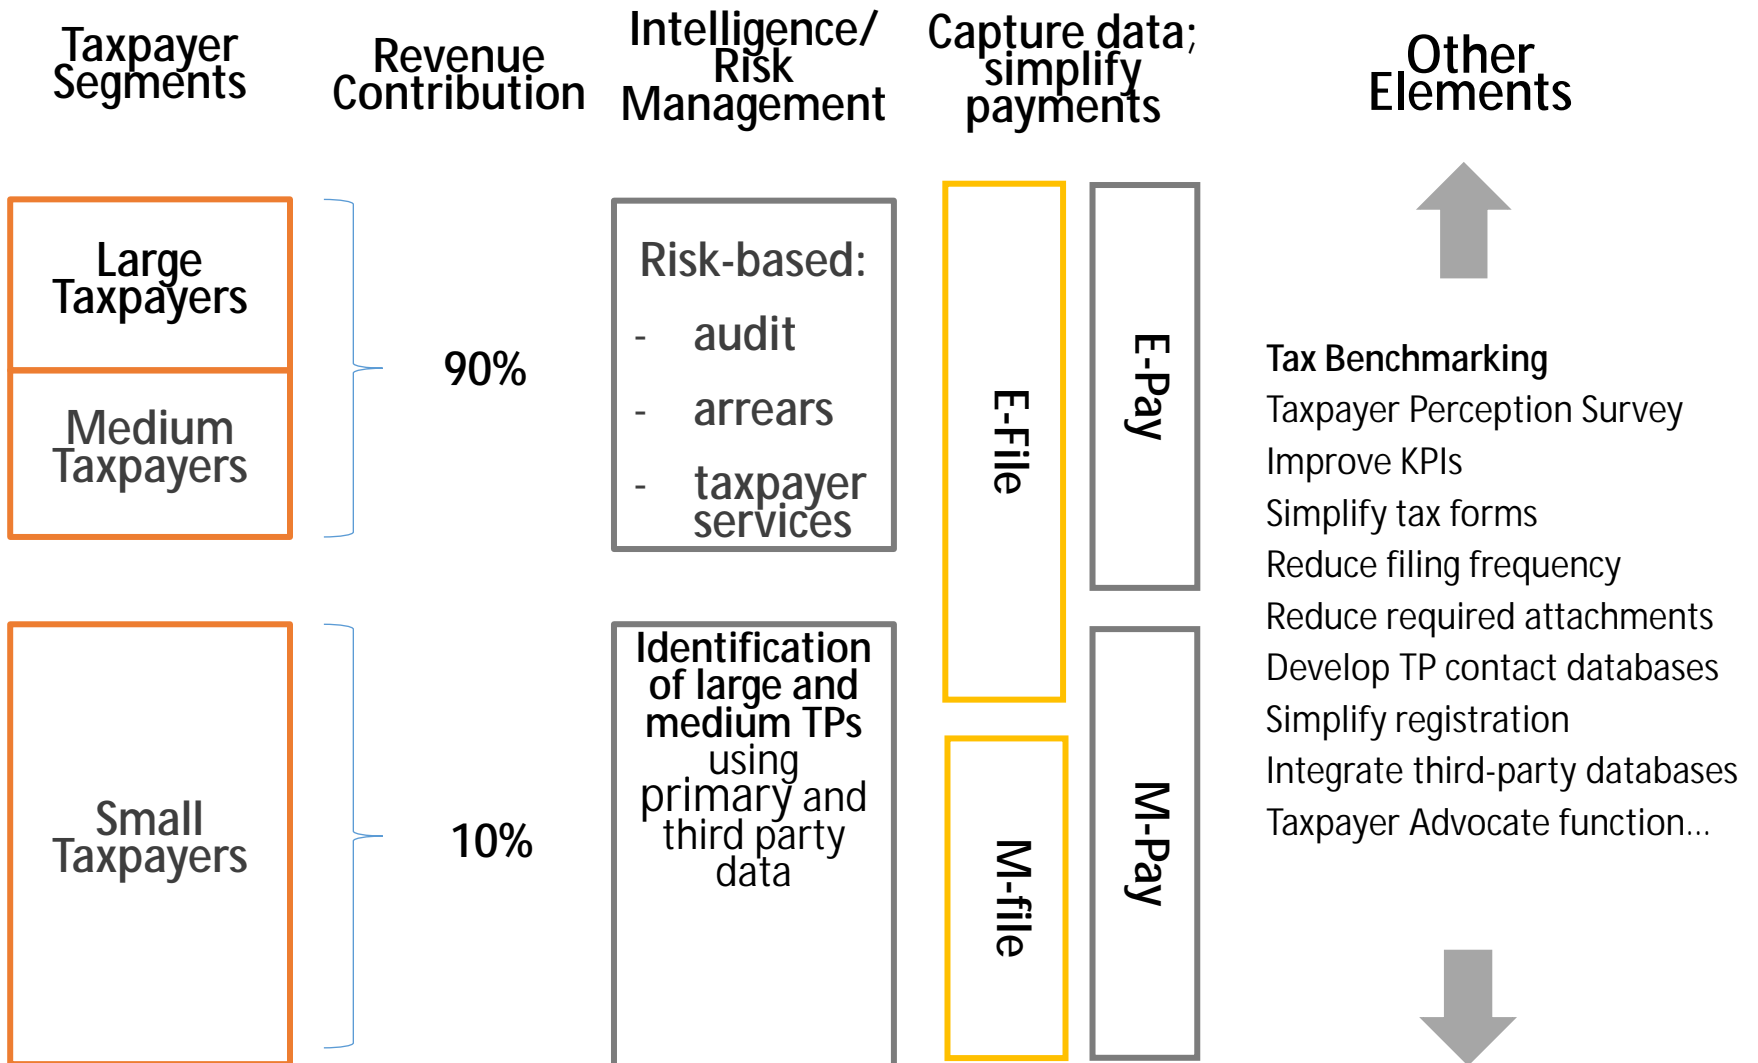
Taxpayer Segments

Revenue Contribution

Intelligence/ Risk Management

Capture data; simplify payments

Other Elements

Large Taxpayers

Medium Taxpayers

90%

Risk-based:
- audit
- arrears
- taxpayer services

E-File

E-Pay

Tax Benchmarking
Taxpayer Perception Survey
Improve KPIs
Simplify tax forms
Reduce filing frequency
Reduce required attachments
Develop TP contact databases
Simplify registration
Integrate third-party databases
Taxpayer Advocate function…

Small Taxpayers

10%

Identification of large and medium TPs using primary and third party data

M-file

M-Pay